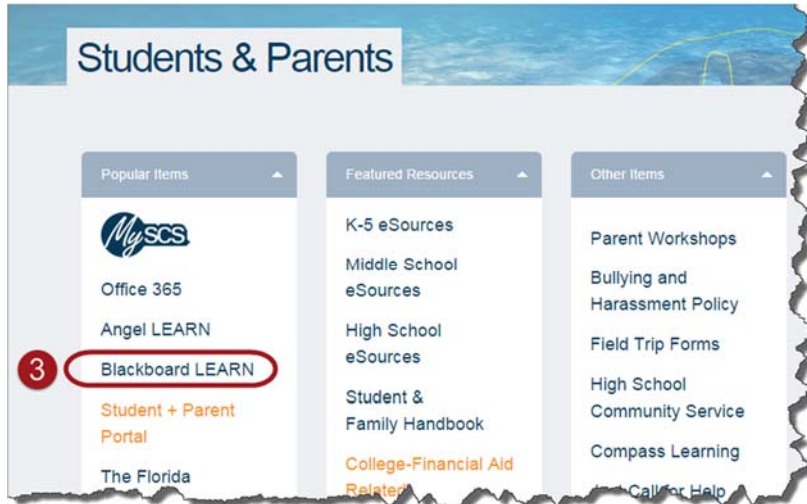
Students & Parents

Popular Items

MySCS

Office 365

Angel LEARN

3

Blackboard LEARN

Student + Parent Portal

The Florida

Featured Resources

K-5 eSources

Middle School eSources

High School eSources

Student & Family Handbook

College-Financial Aid Related

Other Items

Parent Workshops

Bullying and Harassment Policy

Field Trip Forms

High School Community Service

Compass Learning

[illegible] Call for Help